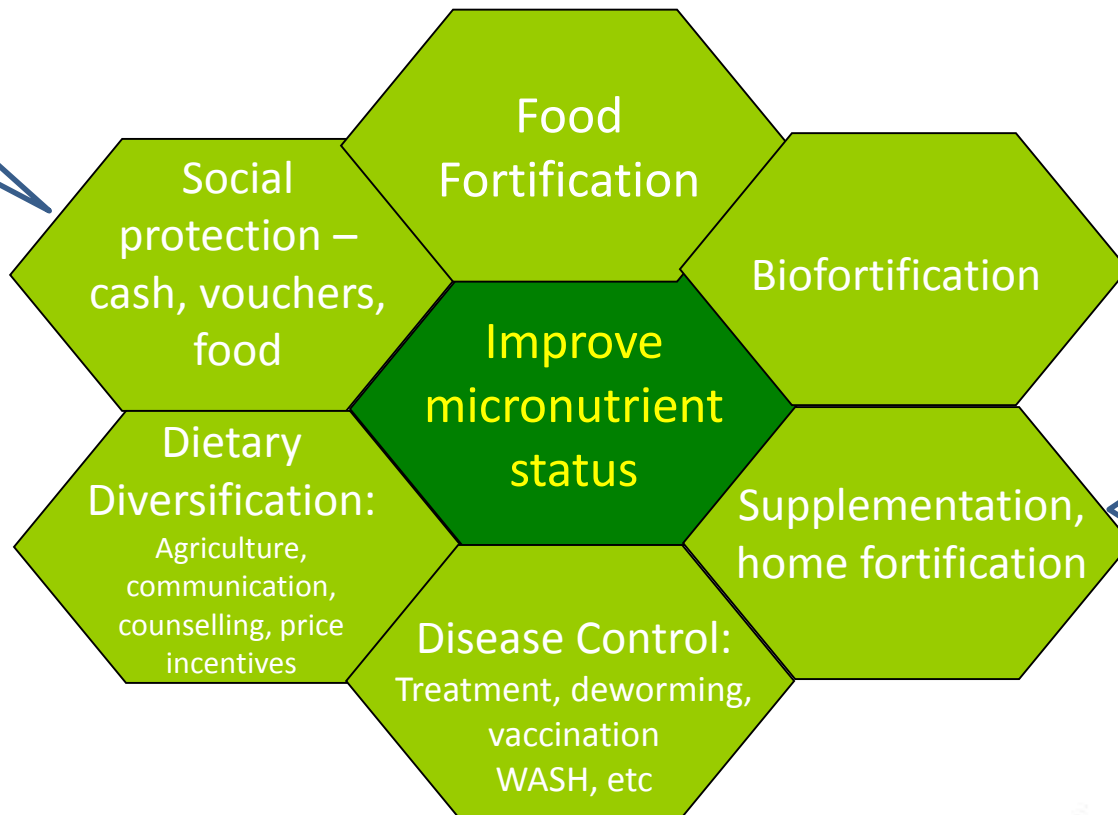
Food Fortification

Social protection – cash, vouchers, food

Biofortification

Improve micronutrient status

Dietary Diversification:
Agriculture, communication, counselling, price incentives

Supplementation, home fortification

Disease Control:
Treatment, deworming, vaccination
WASH, etc